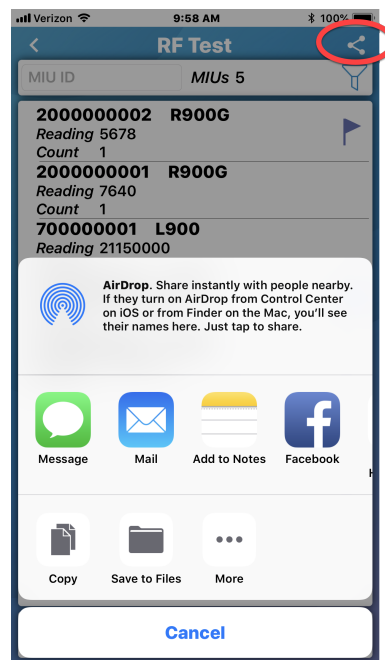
Verizon 9:58 AM 100%

RF Test

MIU ID MIUs 5

2000000002 R900G
Reading 5678
Count 1
2000000001 R900G
Reading 7640
Count 1
700000001 L900
Reading 21150000

AirDrop. Share instantly with people nearby. If they turn on AirDrop from Control Center on iOS or from Finder on the Mac, you'll see their names here. Just tap to share.

Message Mail Add to Notes Facebook

Copy Save to Files More

Cancel